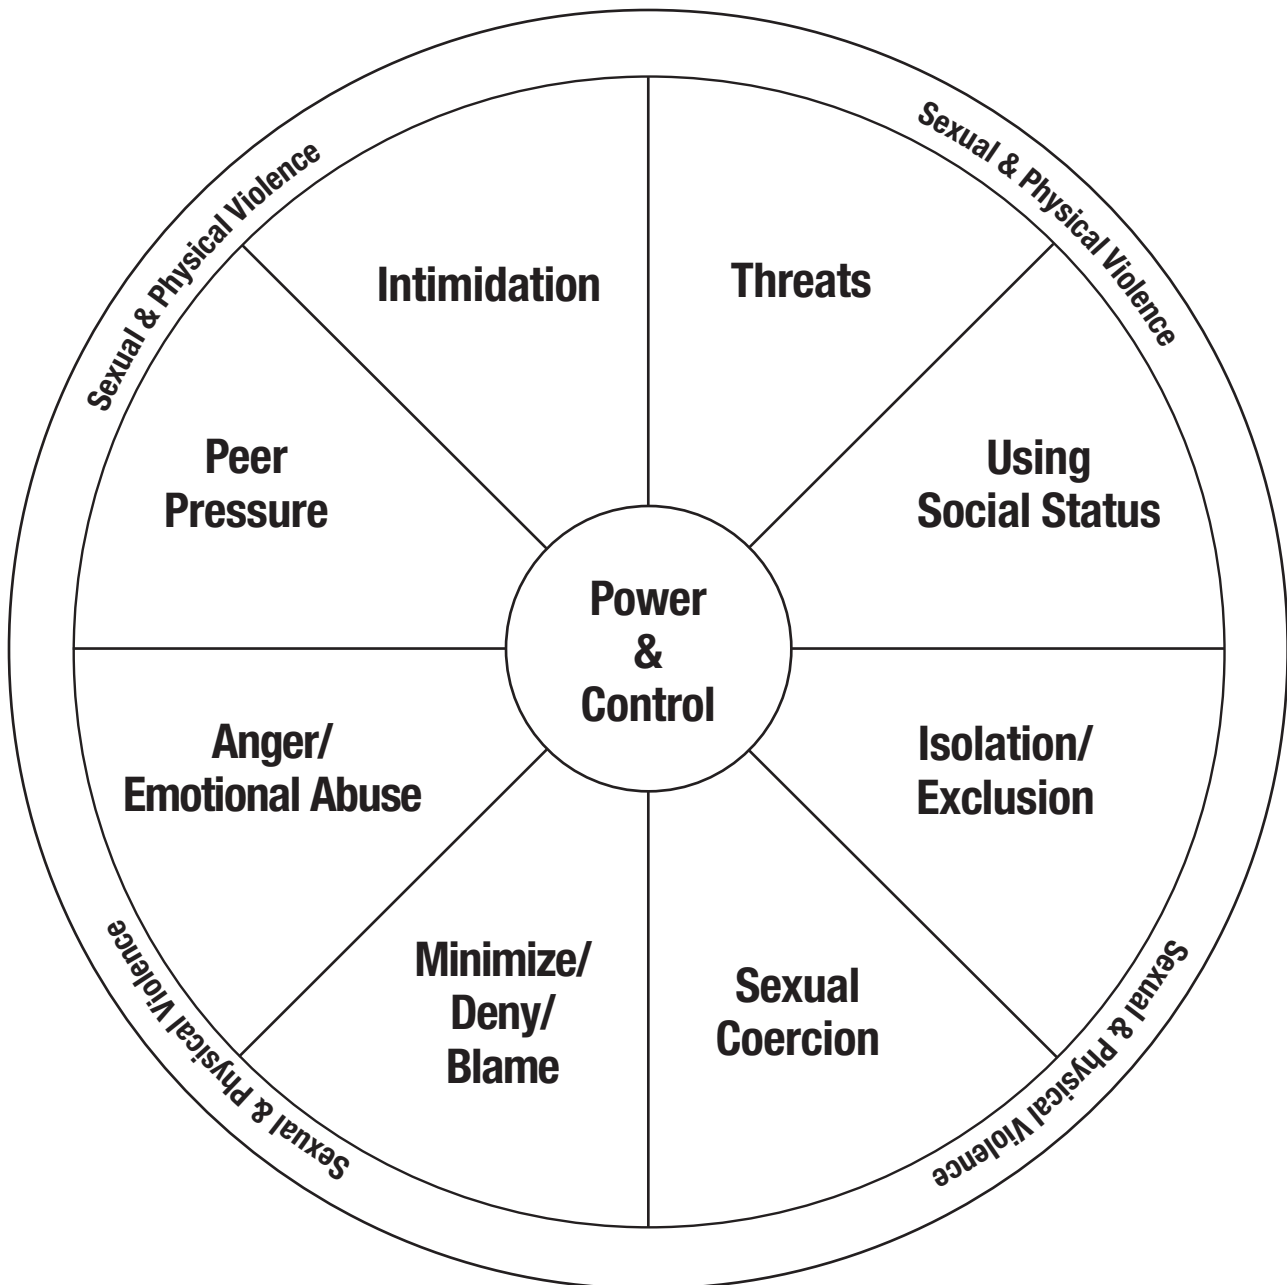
Sexual & Physical Violence

Sexual & Physical Violence

Intimidation

Threats

Peer Pressure

Using Social Status

Power & Control

Anger/ Emotional Abuse

Isolation/ Exclusion

Minimize/ Deny/ Blame

Sexual Coercion

Sexual & Physical Violence

Sexual & Physical Violence